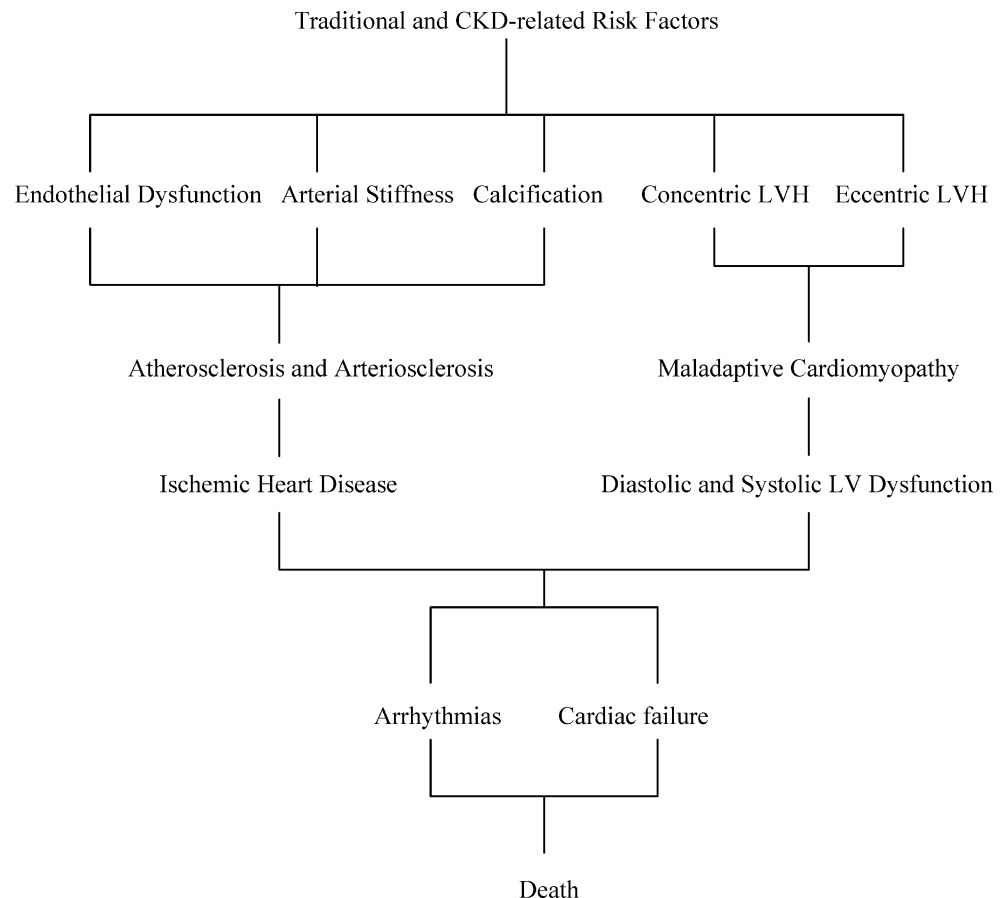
Traditional and CKD-related Risk Factors

Endothelial Dysfunction Arterial Stiffness Calcification Concentric LVH Eccentric LVH

Atherosclerosis and Arteriosclerosis

Maladaptive Cardiomyopathy

Ischemic Heart Disease

Diastolic and Systolic LV Dysfunction

Arrhythmias Cardiac failure

Death